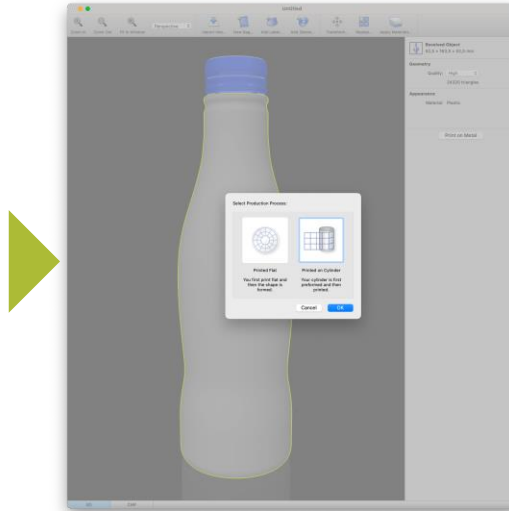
Untitled

Revolved Object

Geometry

Quality: High

Appearance

Material: Plastic

Print on Metal

Select Production Process:

Printed Flat

You first print flat and then the shape is formed.

Printed on Cylinder

Your cylinder is first preformed and then printed.

Cancel

OK